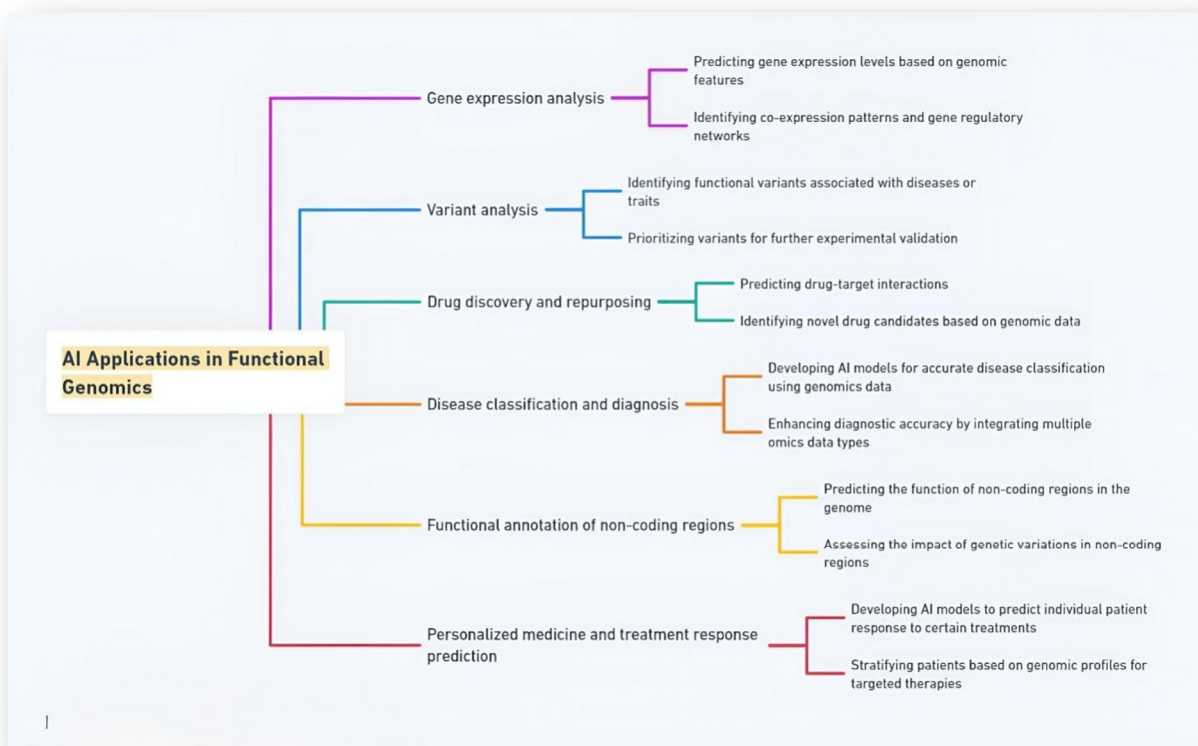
AI Applications in Functional Genomics

Gene expression analysis

Predicting gene expression levels based on genomic features

Identifying co-expression patterns and gene regulatory networks

Variant analysis

Identifying functional variants associated with diseases or traits

Prioritizing variants for further experimental validation

Drug discovery and repurposing

Predicting drug-target interactions

Identifying novel drug candidates based on genomic data

Disease classification and diagnosis

Developing AI models for accurate disease classification using genomics data

Enhancing diagnostic accuracy by integrating multiple omics data types

Functional annotation of non-coding regions

Predicting the function of non-coding regions in the genome

Assessing the impact of genetic variations in non-coding regions

Personalized medicine and treatment response prediction

Developing AI models to predict individual patient response to certain treatments

Stratifying patients based on genomic profiles for targeted therapies